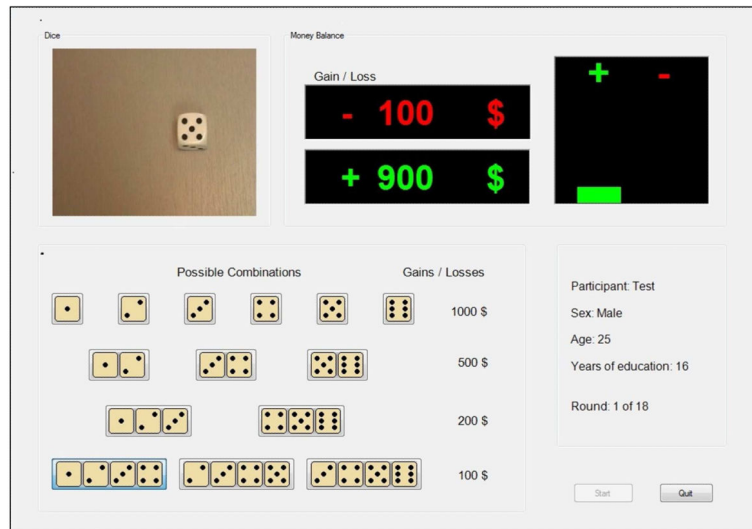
Dice

Money Balance

Gain / Loss

- 100 $

+ 900 $

+ -

Possible Combinations

Gains / Losses

1000 $

500 $

200 $

100 $

Participant: Test

Sex: Male

Age: 25

Years of education: 16

Round: 1 of 18

Start

Quit